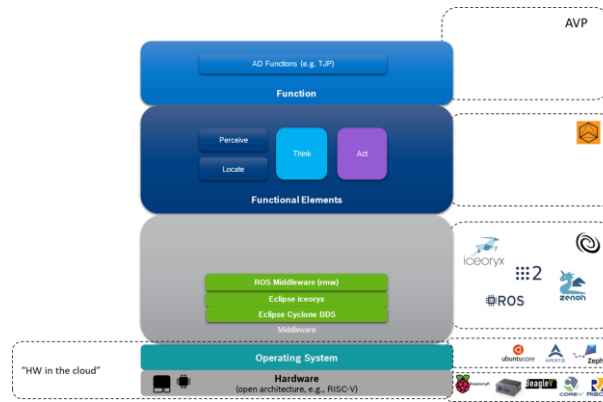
AVP

AD Functions (e.g. TJP)

Function

Perceive

Locate

Think

Act

Functional Elements

iceoryx

2

ROS

zenoh

ROS Middleware (rmw)

Eclipse iceoryx

Eclipse Cyclone DDS

Middleware

"HW in the cloud"

Operating System

ubuntucore

Zeph

Hardware
(open architecture, e.g., RISC-V)

BeagleV